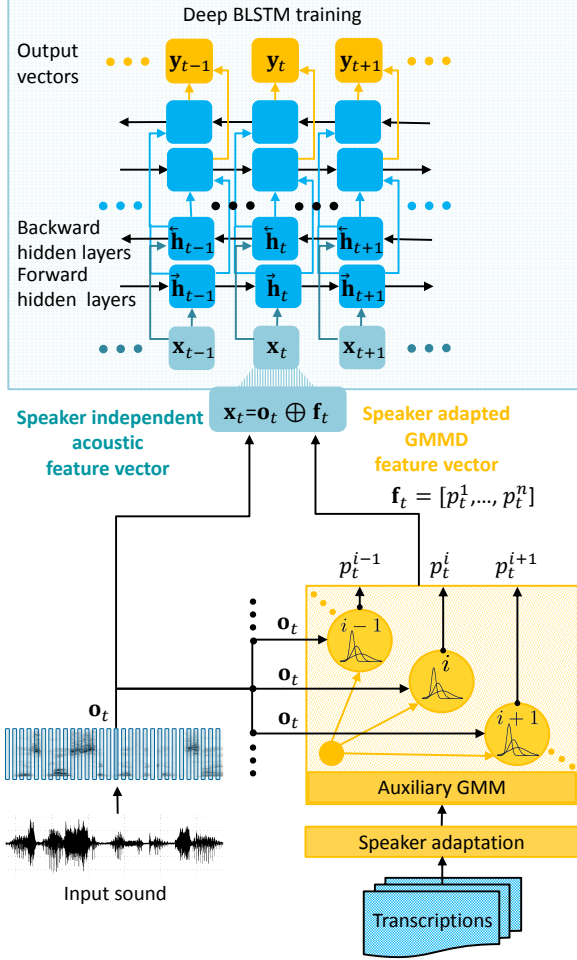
Deep BLSTM training

Output vectors

$\mathbf{y}_{t-1}$ $\mathbf{y}_t$ $\mathbf{y}_{t+1}$

Backward hidden layers

$\overleftarrow{\mathbf{h}}_{t-1}$ $\overleftarrow{\mathbf{h}}_t$ $\overleftarrow{\mathbf{h}}_{t+1}$

Forward hidden layers

$\vec{\mathbf{h}}_{t-1}$ $\vec{\mathbf{h}}_t$ $\vec{\mathbf{h}}_{t+1}$

$\mathbf{x}_{t-1}$ $\mathbf{x}_t$ $\mathbf{x}_{t+1}$

Speaker independent acoustic feature vector

$\mathbf{x}_t = \mathbf{o}_t \oplus \mathbf{f}_t$

Speaker adapted GMMD feature vector

$\mathbf{f}_t = [p_t^1, \dots, p_t^n]$

$p_t^{i-1}$ $p_t^i$ $p_t^{i+1}$

$\mathbf{o}_t$

$\mathbf{o}_t$

$\mathbf{o}_t$

$\mathbf{o}_t$

$i-1$

$i$

$i+1$

Auxiliary GMM

Speaker adaptation

Transcriptions

Input sound